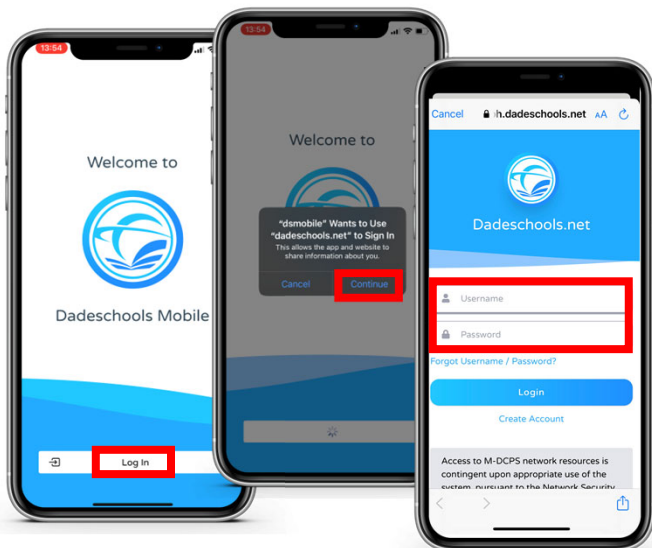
13:54

Welcome to

Dadeschools Mobile

Log In

13:54

Welcome to

"dsmobile" Wants to Use "dadeschools.net" to Sign In

This allows the app and website to share information about you.

Cancel

Continue

Cancel

h.dadeschools.net

AA

Dadeschools.net

Username

Password

Forgot Username / Password?

Login

Create Account

Access to M-DCPS network resources is contingent upon appropriate use of the system, pursuant to the Network Security